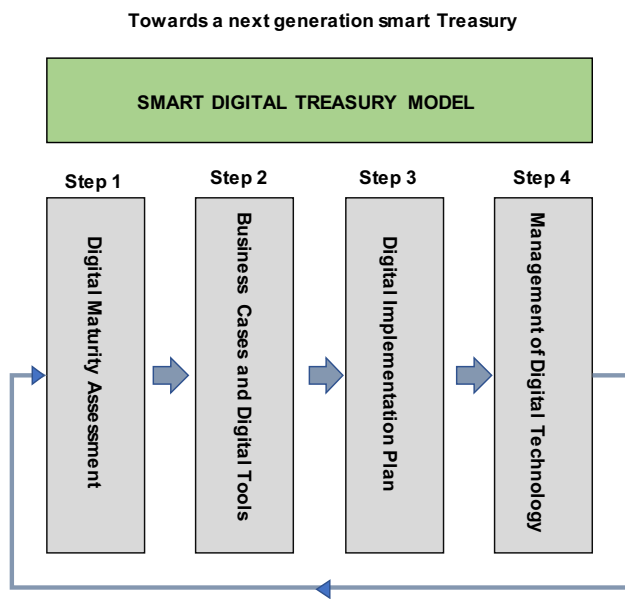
Towards a next generation smart Treasury

SMART DIGITAL TREASURY MODEL

Step 1

Digital Maturity Assessment

Step 2

Business Cases and Digital Tools

Step 3

Digital Implementation Plan

Step 4

Management of Digital Technology